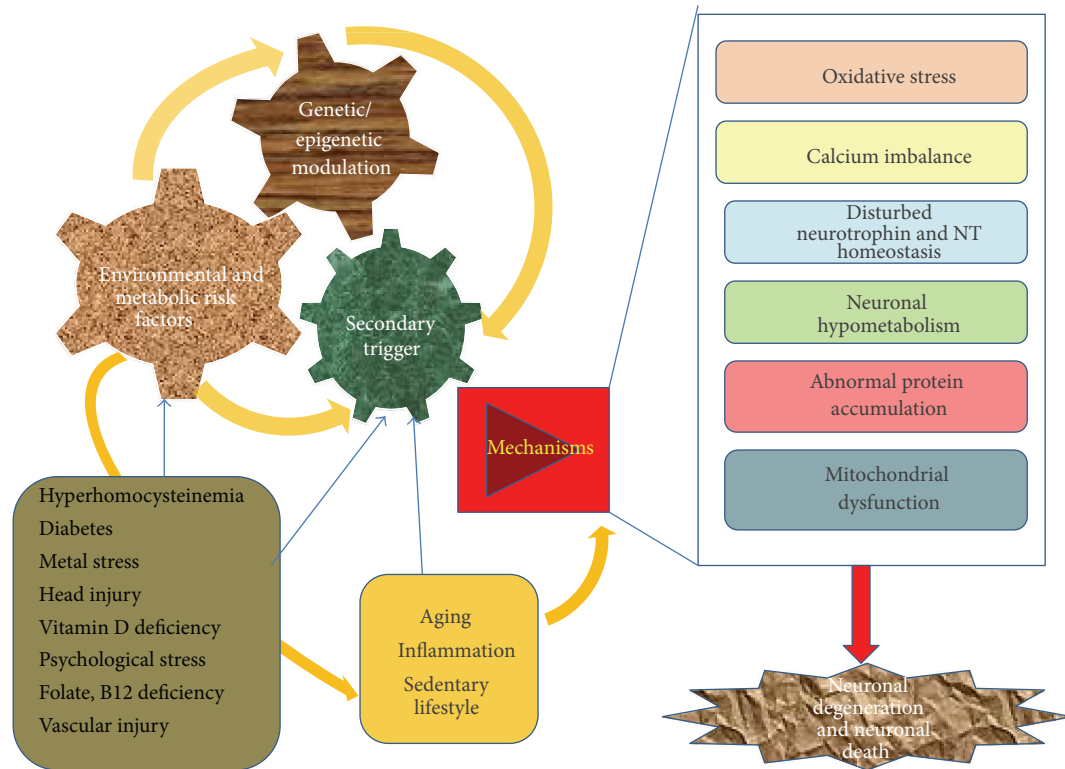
Genetic/ epigenetic modulation

Environmental and metabolic risk factors

Secondary trigger

Mechanisms

Oxidative stress

Calcium imbalance

Disturbed neurotrophin and NT homeostasis

Neuronal hypometabolism

Abnormal protein accumulation

Mitochondrial dysfunction

Hyperhomocysteinemia
Diabetes
Metal stress
Head injury
Vitamin D deficiency
Psychological stress
Folate, B12 deficiency
Vascular injury

Aging
Inflammation
Sedentary lifestyle

Neuronal degeneration and neuronal death